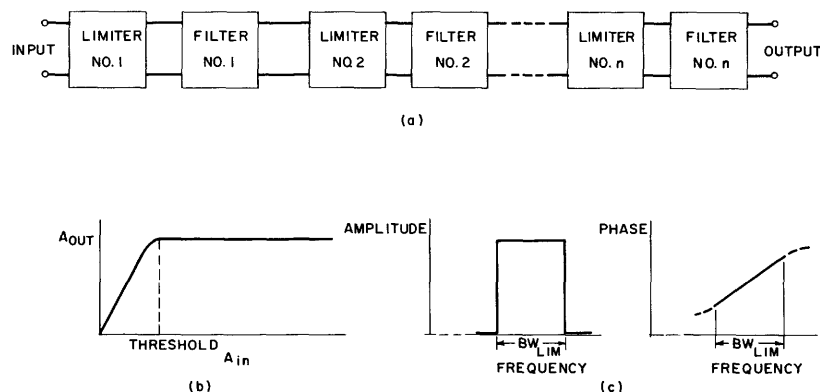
INPUT

LIMITER NO. 1

FILTER NO. 1

LIMITER NO. 2

FILTER NO. 2

LIMITER NO. n

FILTER NO. n

OUTPUT

(a)

$A_{OUT}$

THRESHOLD

$A_{in}$

(b)

AMPLITUDE

$BW_{LIM}$

FREQUENCY

PHASE

$BW_{LIM}$

FREQUENCY

(c)